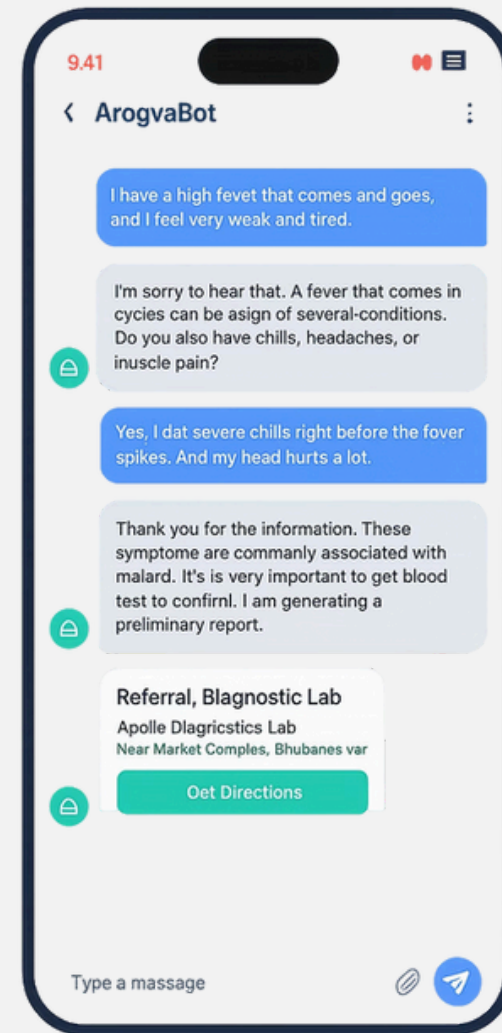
9.41

ArogvaBot

I have a high fevet that comes and goes, and I feel very weak and tired.

I'm sorry to hear that. A fever that comes in cycies can be asign of several-conditions. Do you also have chills, headaches, or inuscle pain?

Yes, I dat severe chills right before the fover spikes. And my head hurts a lot.

Thank you for the information. These symptome are commanly associated with malard. It's is very important to get blood test to confirnl. I am generating a preliminary report.

Referral, Blagnostic Lab
Apolle Dlagricstics Lab
Near Market Comples, Bhubanes var
Oet Directions

Type a massage